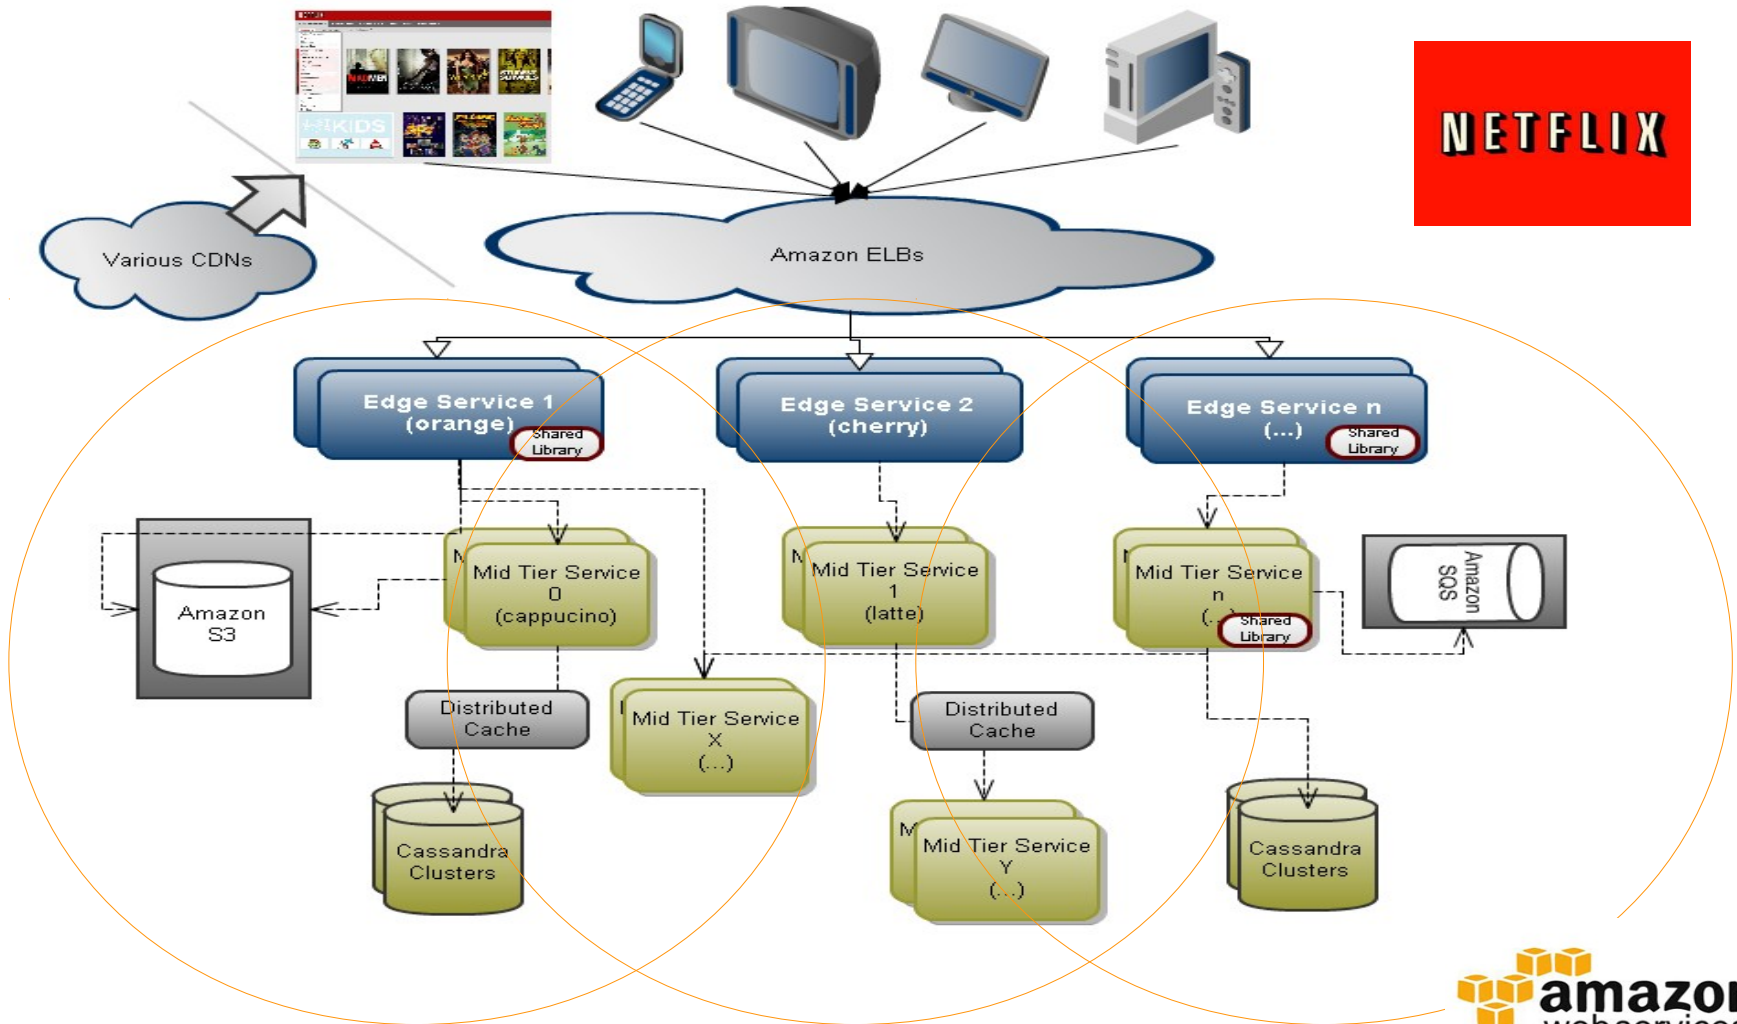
NETFLIX

Various CDNs

Amazon ELBs

Edge Service 1 (orange)
Shared Library

Edge Service 2 (cherry)

Edge Service n (...)
Shared Library

Amazon S3

Mid Tier Service 0 (cappucino)

Mid Tier Service 1 (latte)

Mid Tier Service n (...)
Shared Library

Amazon SQS

Distributed Cache

Mid Tier Service X (...)

Distributed Cache

Cassandra Clusters

Mid Tier Service Y (...)

Cassandra Clusters

amazon
webservices